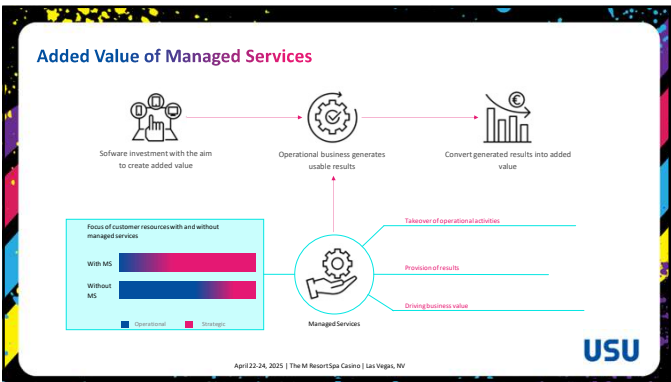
Added Value of Managed Services

Sofware investment with the aim to create added value

Operational business generates usable results

Convert generated results into added value

Focus of customer resources with and without managed services

With MS

Without MS

Operational

Strategic

Managed Services

Takeover of operational activities

Provision of results

Driving business value

April 22-24, 2025 | The M Resort Spa Casino | Las Vegas, NV

USU